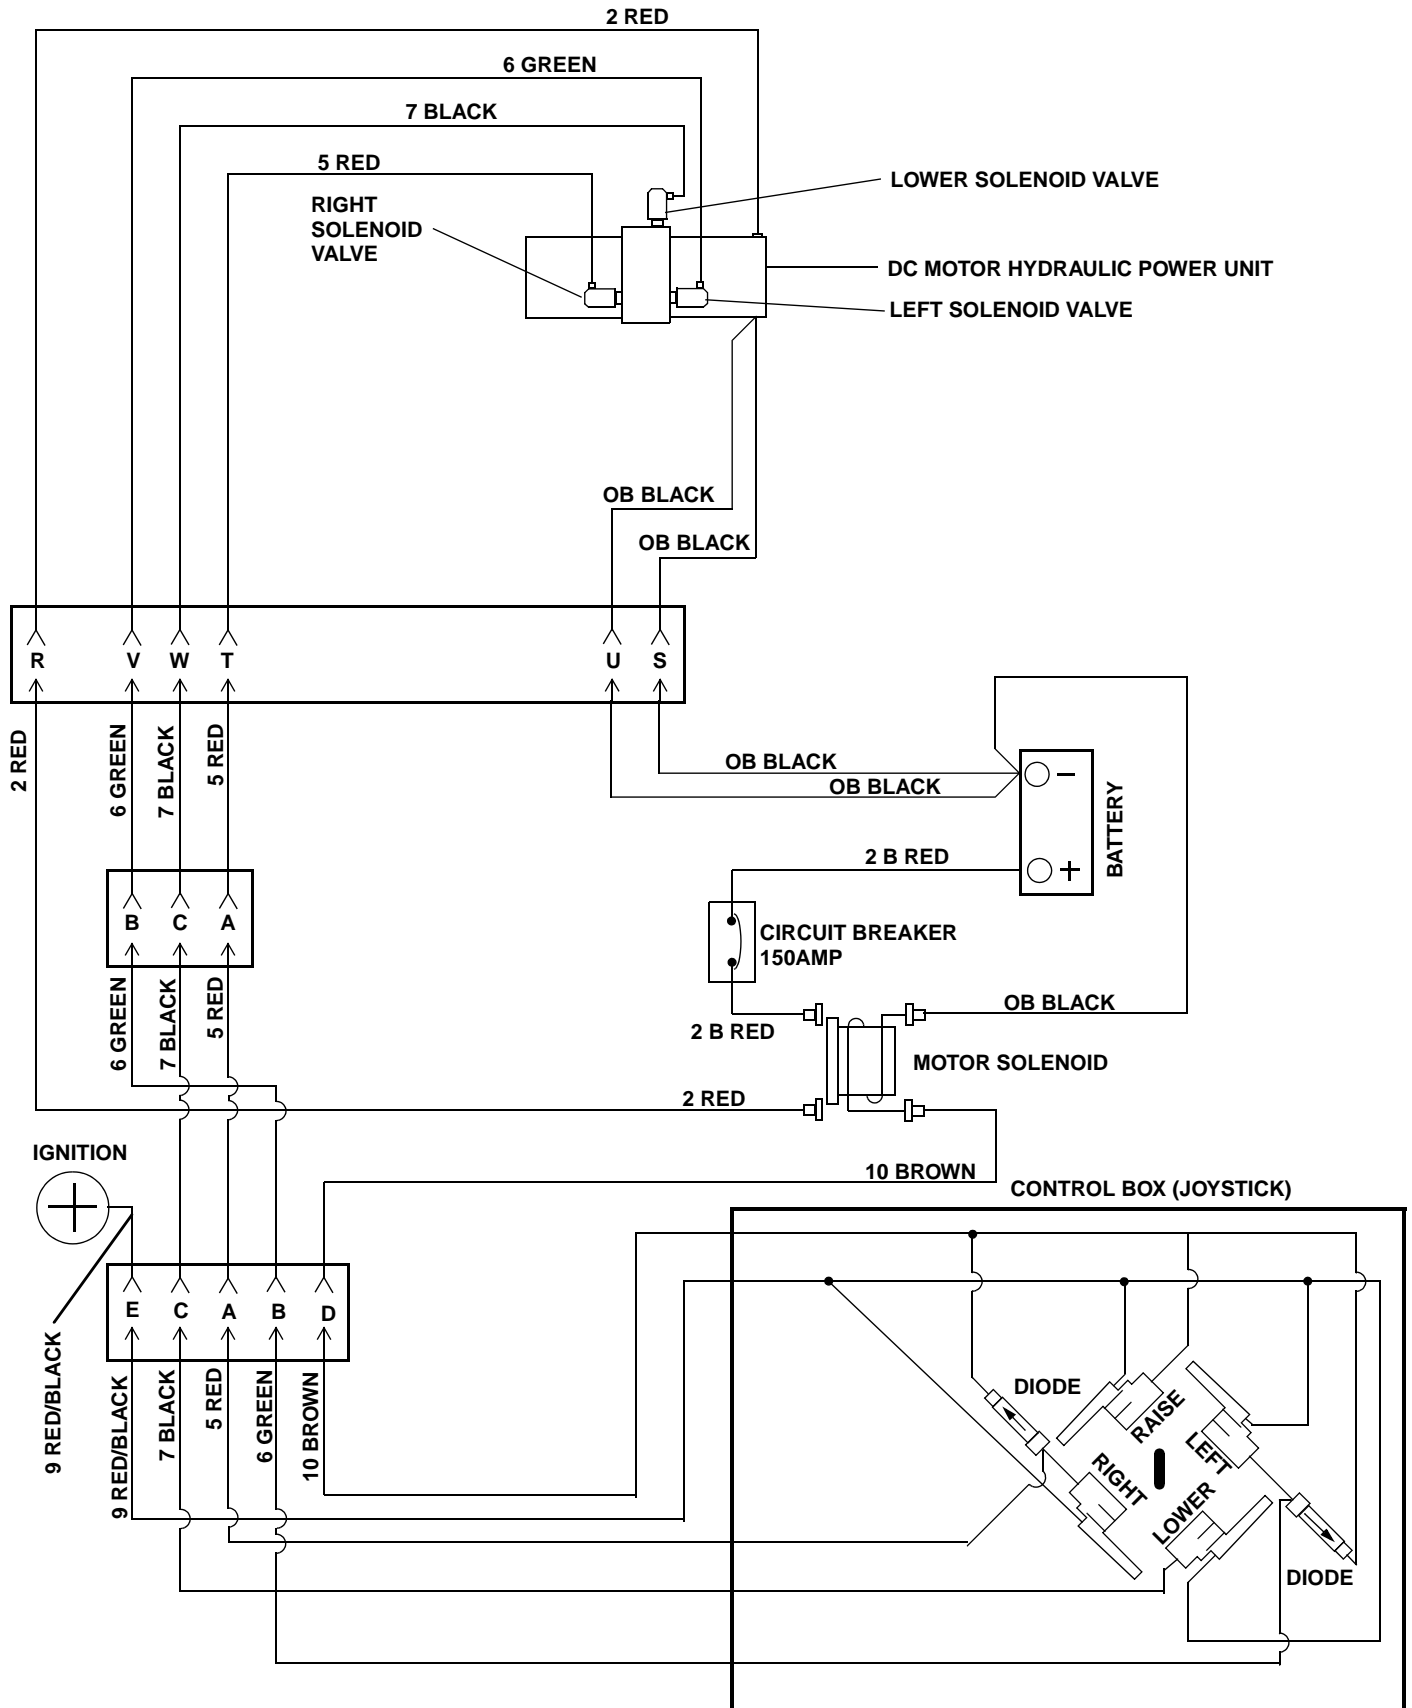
2 RED
6 GREEN
7 BLACK
5 RED
LOWER SOLENOID VALVE
RIGHT SOLENOID VALVE
DC MOTOR HYDRAULIC POWER UNIT
LEFT SOLENOID VALVE
OB BLACK
OB BLACK
R V W T U S
2 RED
6 GREEN
7 BLACK
5 RED
OB BLACK
OB BLACK
BATTERY
2 B RED
B C A
CIRCUIT BREAKER 150AMP
6 GREEN
7 BLACK
5 RED
OB BLACK
2 B RED
MOTOR SOLENOID
2 RED
IGNITION
10 BROWN
CONTROL BOX (JOYSTICK)
E C A B D
9 RED/BLACK
9 RED/BLACK
7 BLACK
5 RED
6 GREEN
10 BROWN
DIODE
RAISE
LEFT
RIGHT
LOWER
DIODE